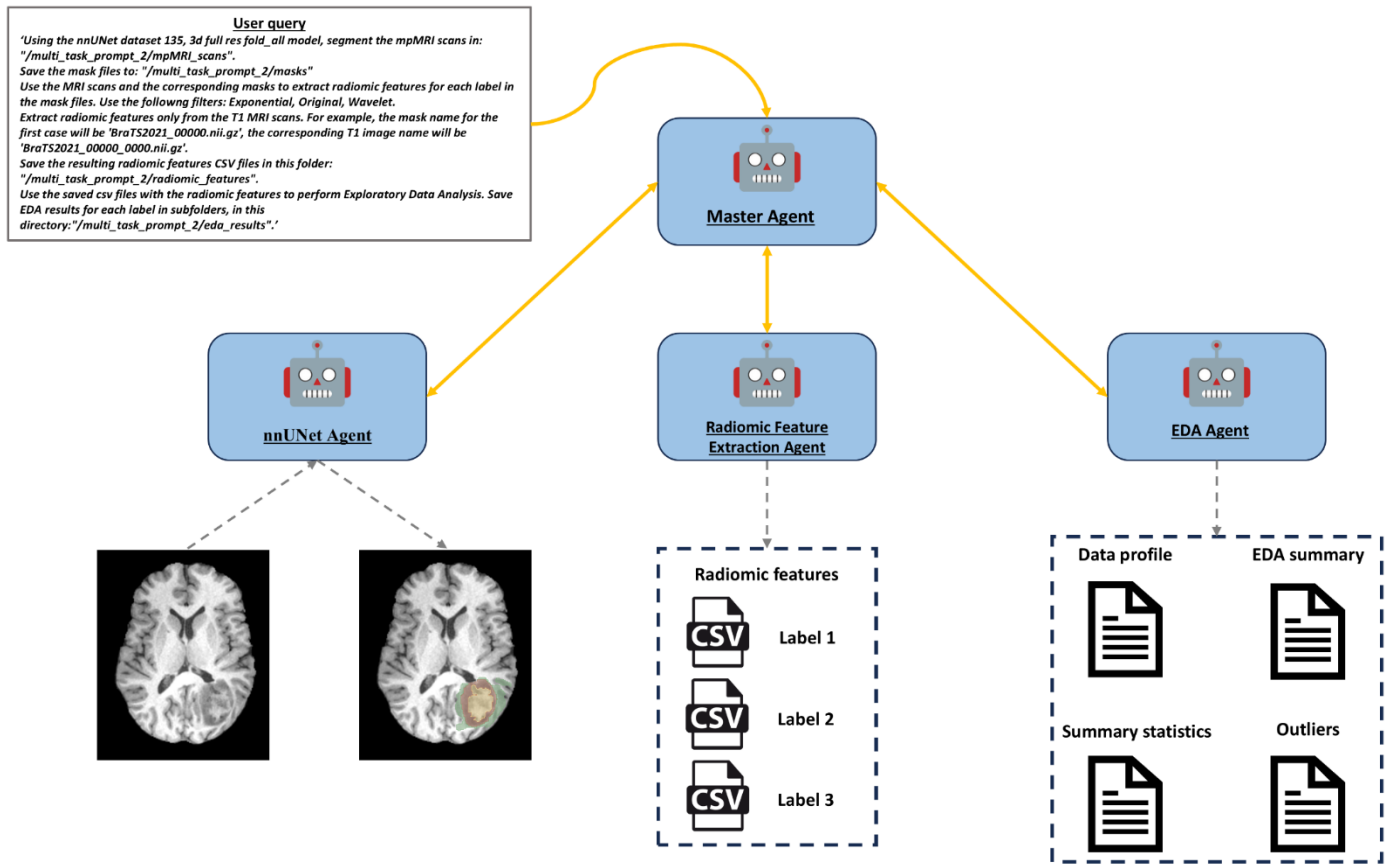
User query

'Using the nnUNet dataset 135, 3d full res fold_all model, segment the mpMRI scans in: "/multi_task_prompt_2/mpMRI_scans".
Save the mask files to: "/multi_task_prompt_2/masks"
Use the MRI scans and the corresponding masks to extract radiomic features for each label in the mask files. Use the followng filters: Exponential, Original, Wavelet.
Extract radiomic features only from the T1 MRI scans. For example, the mask name for the first case will be 'BraTS2021_00000.nii.gz', the corresponding T1 image name will be 'BraTS2021_00000_0000.nii.gz'.
Save the resulting radiomic features CSV files in this folder: "/multi_task_prompt_2/radiomic_features".
Use the saved csv files with the radiomic features to perform Exploratory Data Analysis. Save EDA results for each label in subfolders, in this directory:"/multi_task_prompt_2/eda_results".'

Master Agent

nnUNet Agent

Radiomic Feature Extraction Agent

EDA Agent

Radiomic features

CSV Label 1

CSV Label 2

CSV Label 3

Data profile

EDA summary

Summary statistics

Outliers